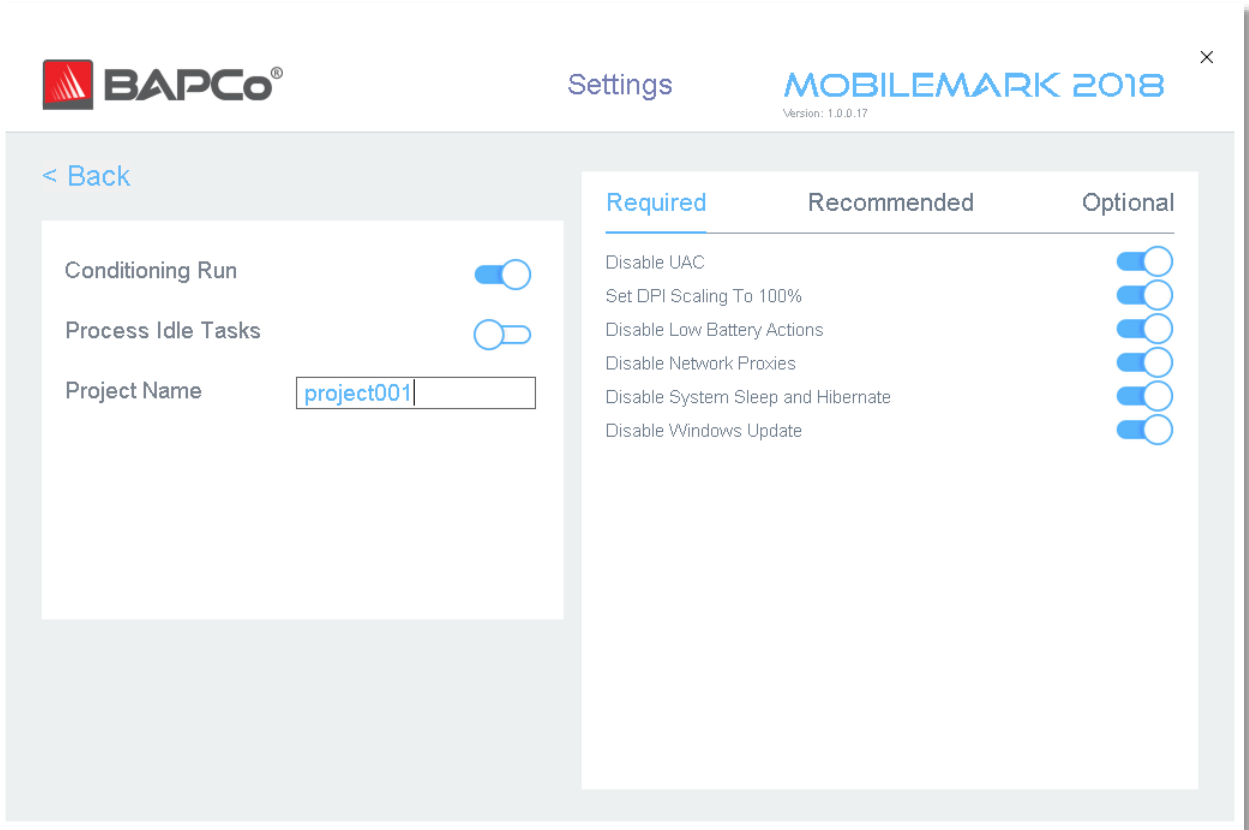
BAPCo®

Settings

MOBILEMARK 2018
Version: 1.0.0.17

×

< Back

Conditioning Run

Process Idle Tasks

Project Name

project001

Required

Recommended

Optional

Disable UAC

Set DPI Scaling To 100%

Disable Low Battery Actions

Disable Network Proxies

Disable System Sleep and Hibernate

Disable Windows Update